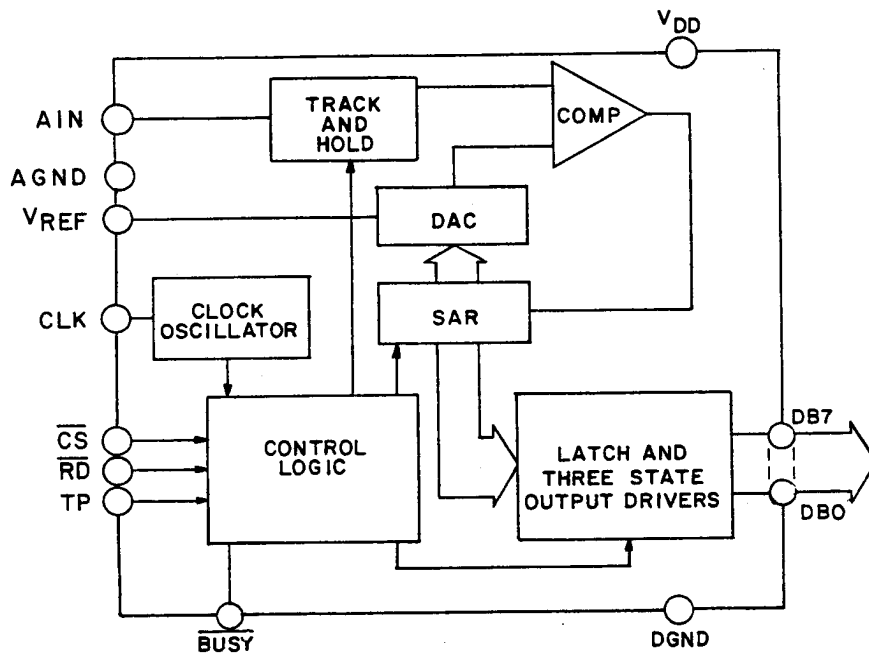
$V_{DD}$

AIN

AGND

$V_{REF}$

CLK

$\overline{CS}$

$\overline{RD}$

TP

TRACK AND HOLD

COMP

DAC

SAR

CLOCK OSCILLATOR

CONTROL LOGIC

LATCH AND THREE STATE OUTPUT DRIVERS

DB7

DB0

$\overline{BUSY}$

DGND